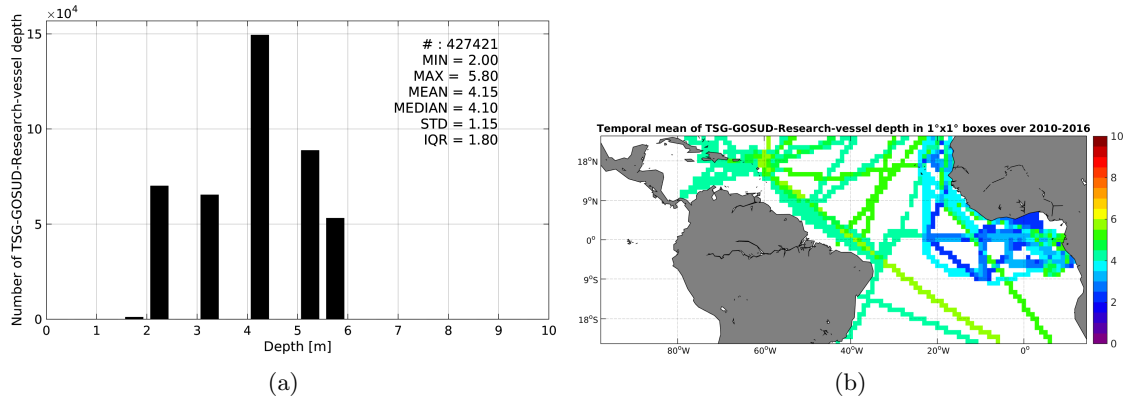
$\times10^4$

15

10

5

0

Number of TSG-GOSUD-Research-vessel depth

# : 427421
MIN = 2.00
MAX = 5.80
MEAN = 4.15
MEDIAN = 4.10
STD = 1.15
IQR = 1.80

0 1 2 3 4 5 6 7 8 9 10

Depth [m]

(a)

Temporal mean of TSG-GOSUD-Research-vessel depth in 1°x1° boxes over 2010-2016

18°N

9°N

0°

9°S

18°S

80°W 60°W 40°W 20°W 0°

10
8
6
4
2
0

(b)